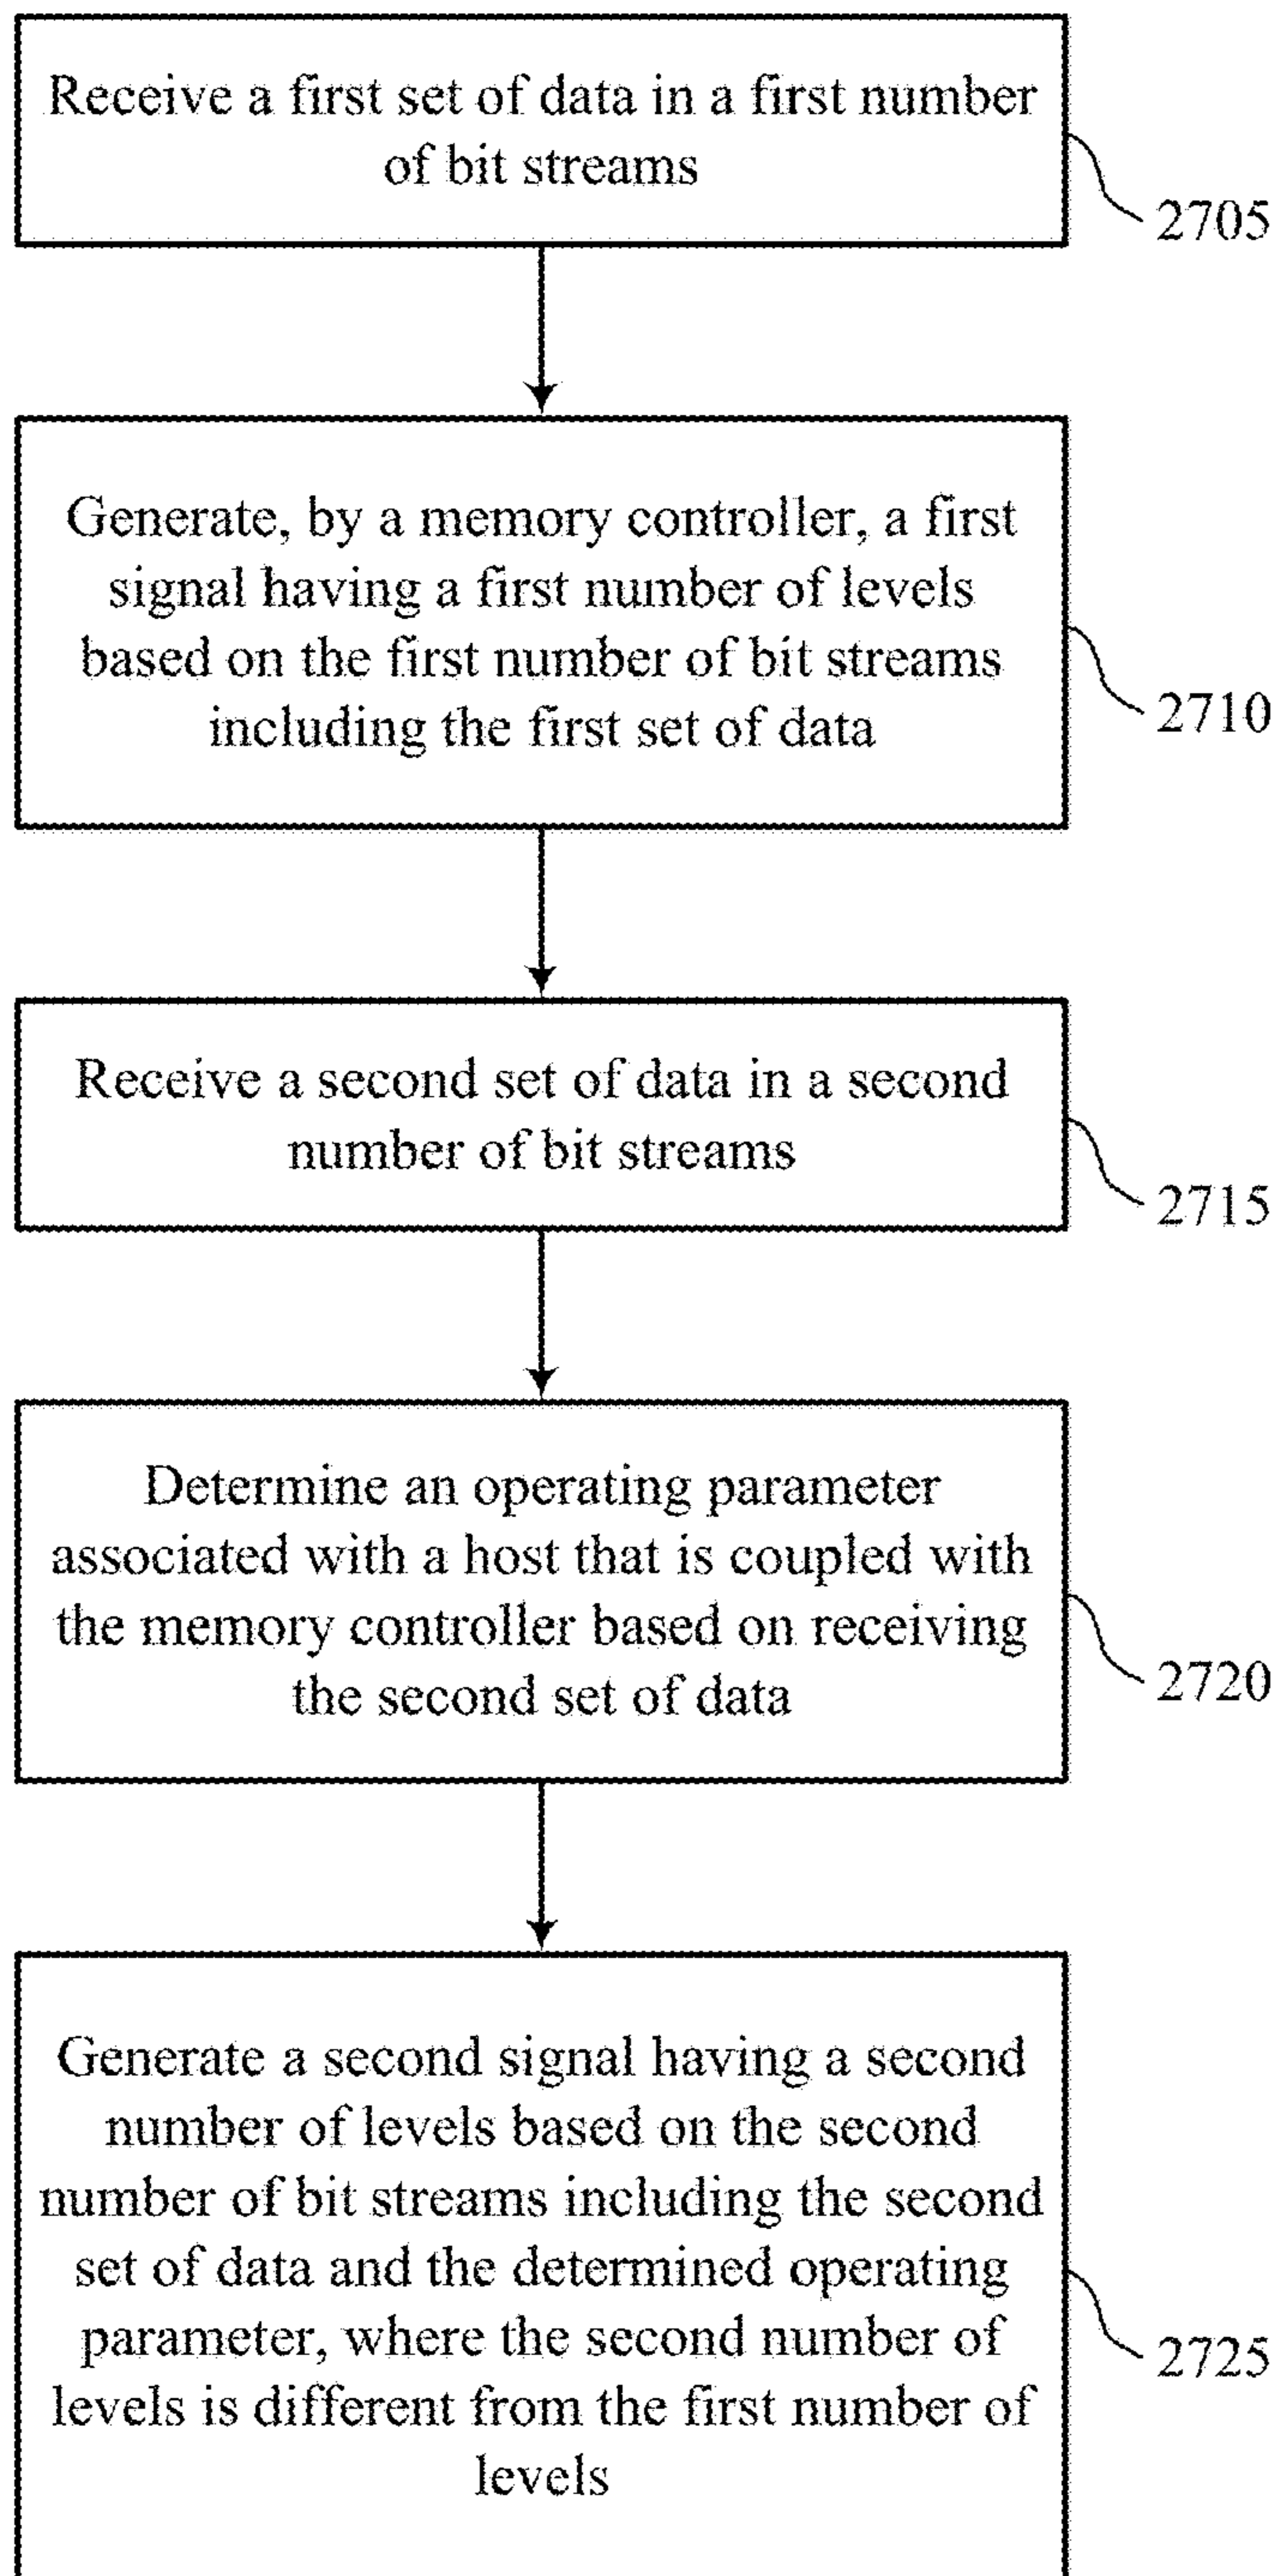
Receive a first set of data in a first number of bit streams

2705

Generate, by a memory controller, a first signal having a first number of levels based on the first number of bit streams including the first set of data

2710

Receive a second set of data in a second number of bit streams

2715

Determine an operating parameter associated with a host that is coupled with the memory controller based on receiving the second set of data

2720

Generate a second signal having a second number of levels based on the second number of bit streams including the second set of data and the determined operating parameter, where the second number of levels is different from the first number of levels

2725